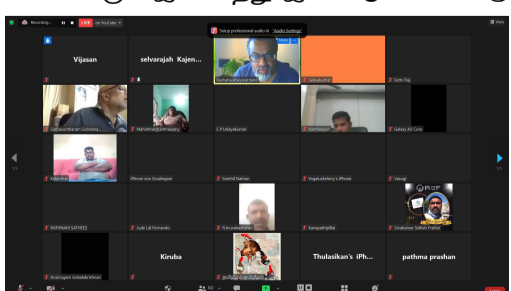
Recording...

LIVE on YouTube

View

Setup professional audio in "Audio Settings"

Vijasan

selvarajah Kajen...

Sellvakumar

Sethi Yaj

Sathyamoorthi Guna...

Maheshgunasilingam

C P Udayakumar

Karthiegan

Galaxy A3 Core

Kajeetha

iPhone von Sivalingam

Seelvid Nathan

Yogalakshmy's iPhone

Vasagi

RATHNAM SAFHEES

Inde Lal Fernando

Karunaakaran

Kanapathipillai

Sivakumar Sathish Frshid

Arumugam Gobalakrishnan

Kiruba

Thulasikan's iPh...

pathma prashan

1/4

1/4